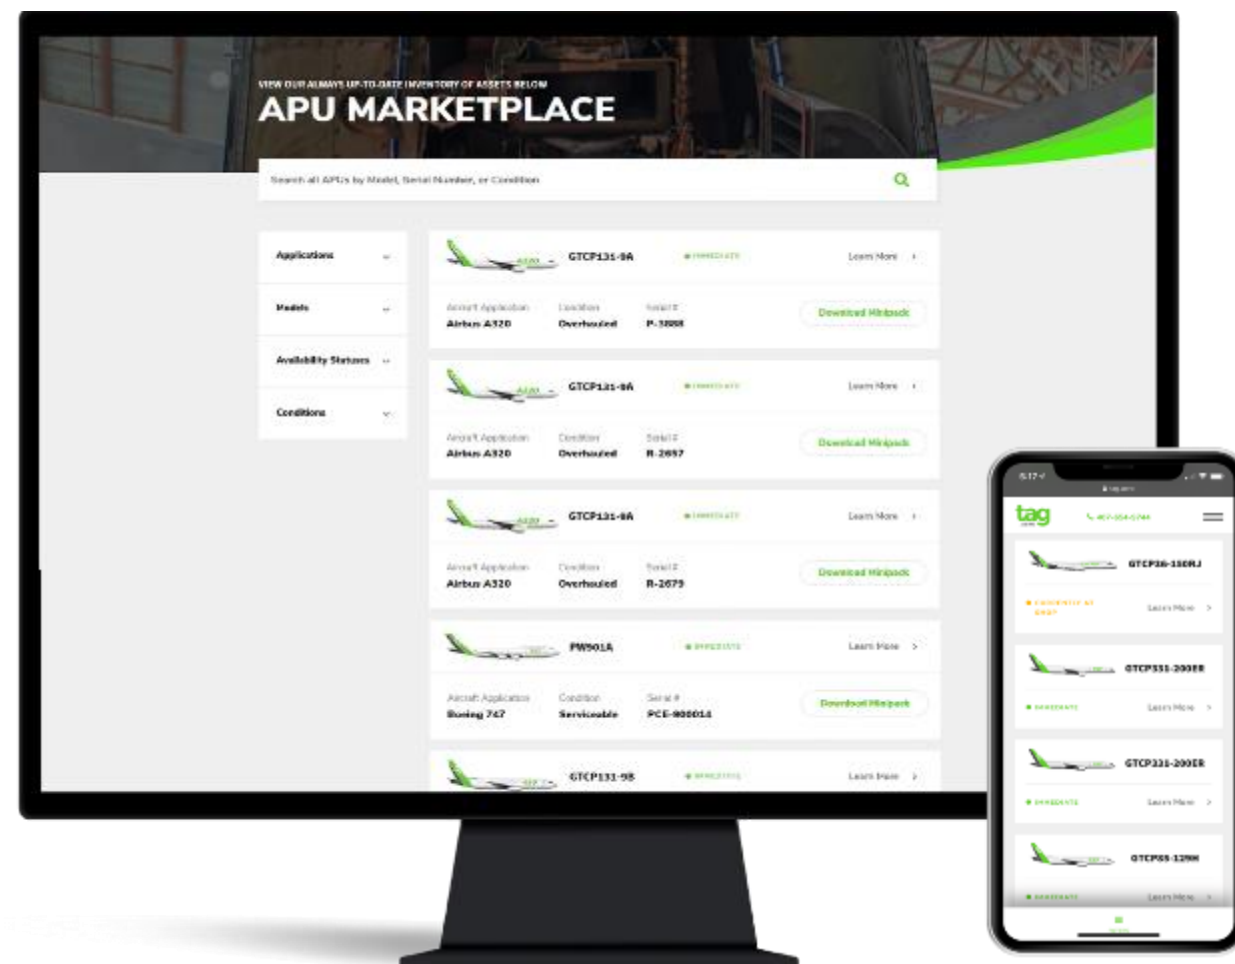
VIEW OUR ALWAYS UP-TO-DATE INVENTORY OF ASSETS BELOW

APU MARKETPLACE

Search all APUs by Model, Serial Number, or Condition

Applications

Models

Availability Statuses

Conditions

GTCP131-9A
IMMEDIATE
Learn More
Aircraft Application
Airbus A320
Condition
Overhauled
Serial #
P-3888
Download Minipack

GTCP131-9A
IMMEDIATE
Learn More
Aircraft Application
Airbus A320
Condition
Overhauled
Serial #
R-2657
Download Minipack

GTCP131-9A
IMMEDIATE
Learn More
Aircraft Application
Airbus A320
Condition
Overhauled
Serial #
R-2679
Download Minipack

PW901A
IMMEDIATE
Learn More
Aircraft Application
Boeing 747
Condition
Serviceable
Serial #
PCE-900014
Download Minipack

GTCP131-9B
IMMEDIATE
Learn More

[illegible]

tag
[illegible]

GTCP36-150RJ
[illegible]
Learn More

GTCP331-200ER
IMMEDIATE
Learn More

GTCP331-200ER
IMMEDIATE
Learn More

GTCP85-129H
IMMEDIATE
Learn More